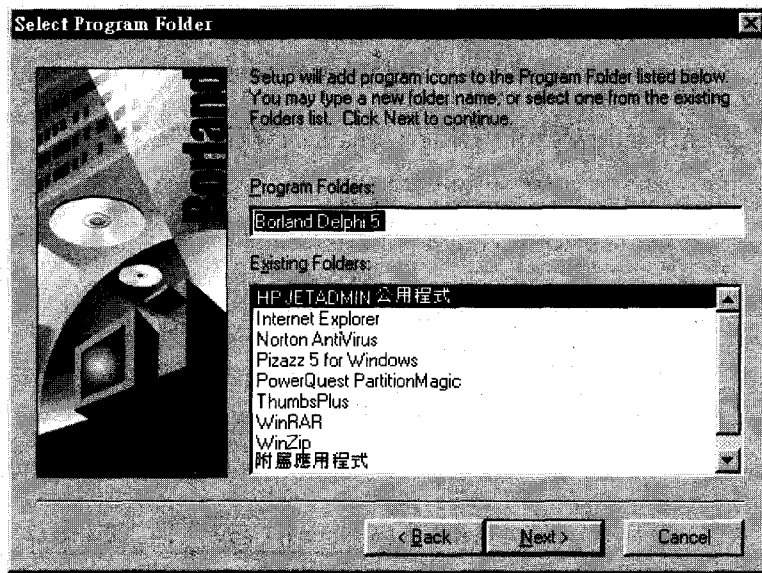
Select Program Folder

Borland

Setup will add program icons to the Program Folder listed below. You may type a new folder name, or select one from the existing Folders list. Click Next to continue.

Program Folders:

Borland Delphi 5

Existing Folders:

HP JETADMIN 公用程式
Internet Explorer
Norton AntiVirus
Pizazz 5 for Windows
PowerQuest PartitionMagic
ThumbsPlus
WinRAR
WinZip
附屬應用程式

< Back | Next > | Cancel